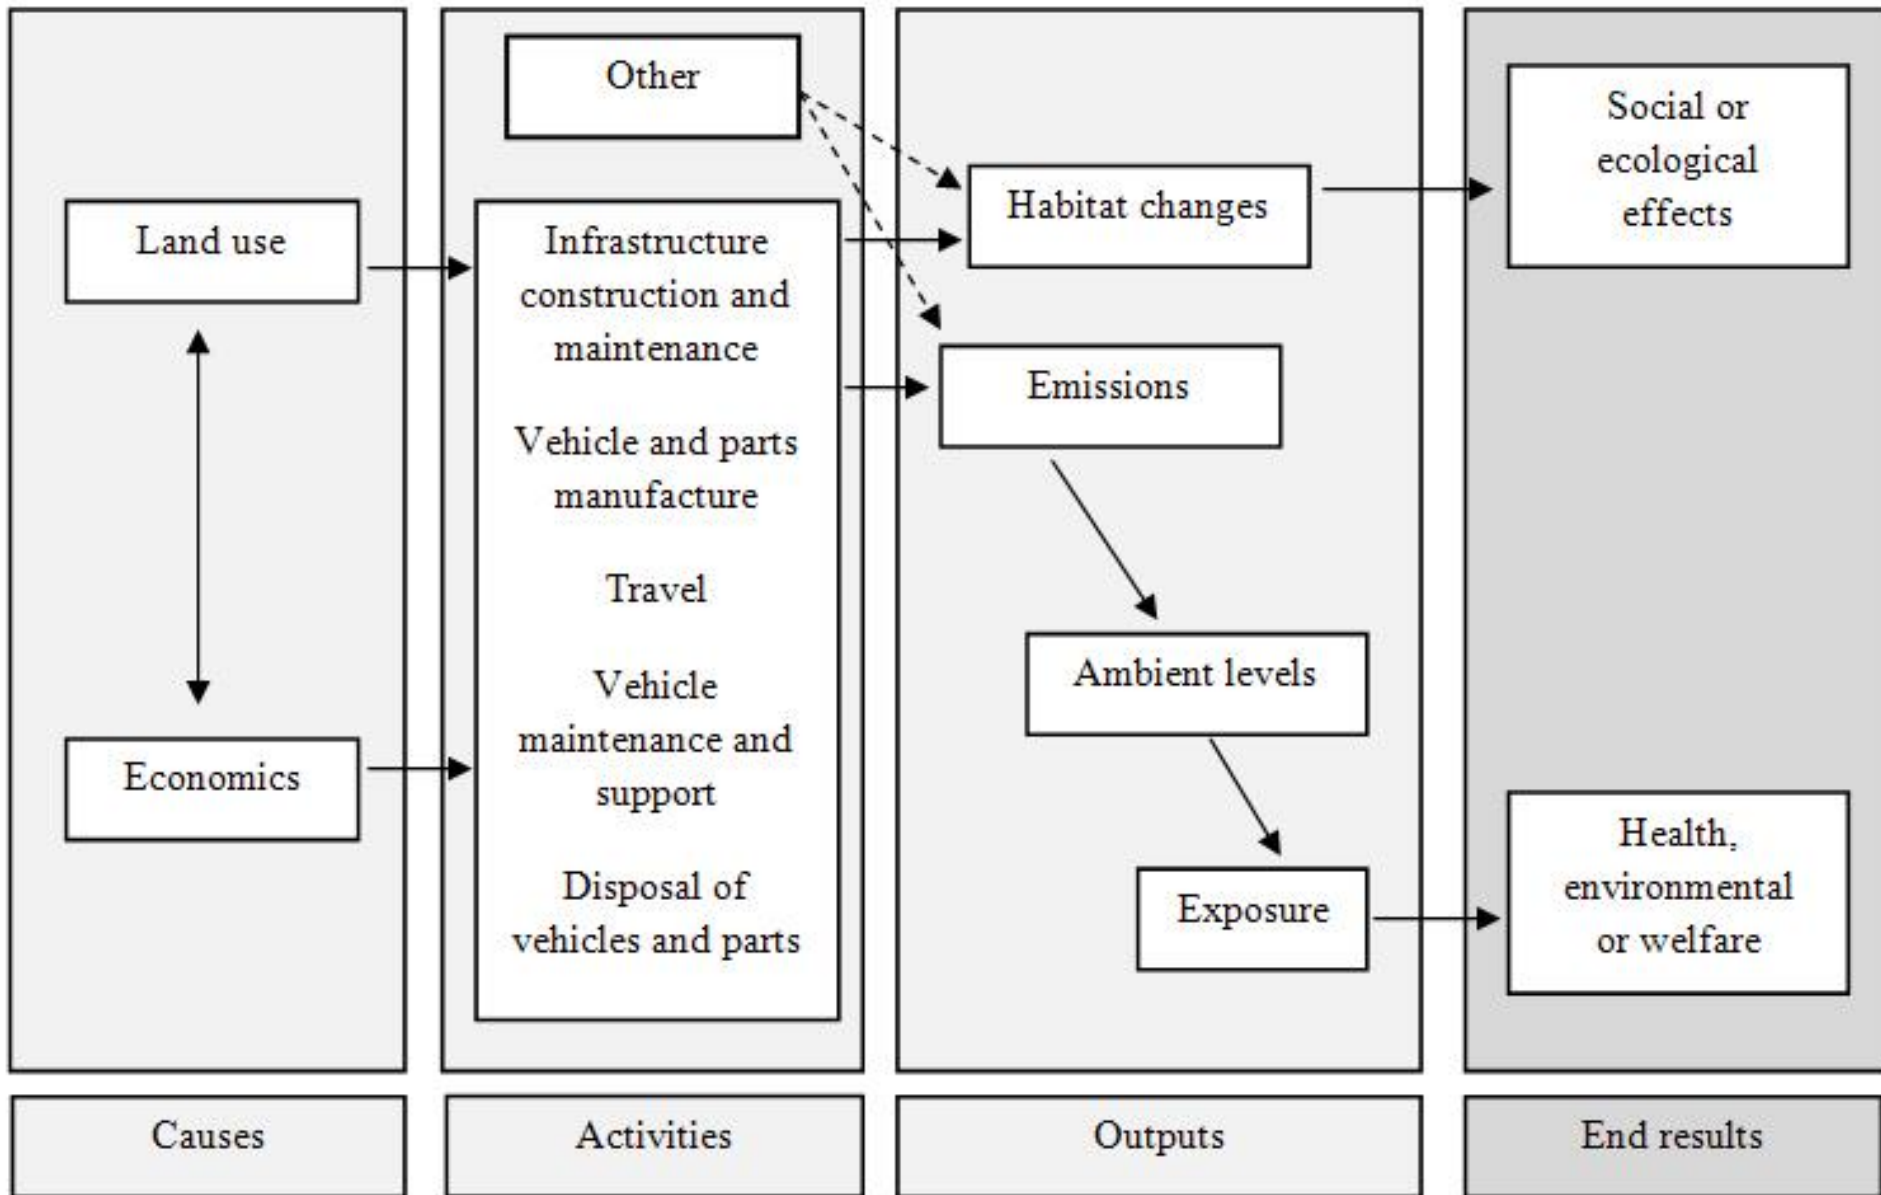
Land use

Economics

Other

Infrastructure construction and maintenance

Vehicle and parts manufacture

Travel

Vehicle maintenance and support

Disposal of vehicles and parts

Habitat changes

Emissions

Ambient levels

Exposure

Social or ecological effects

Health, environmental or welfare

Causes

Activities

Outputs

End results